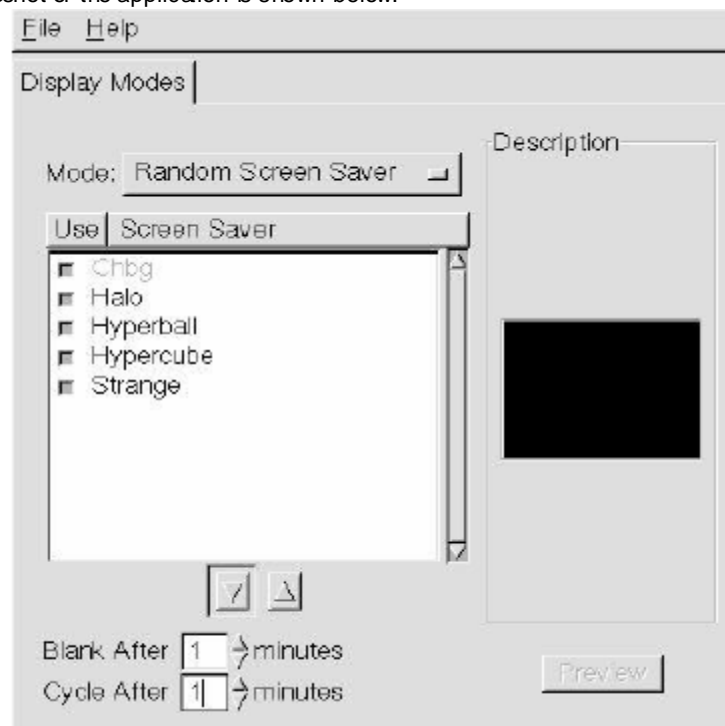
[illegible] of the application is shown below.

File Help

Display Modes

Mode: Random Screen Saver

Use Screen Saver

Chbg
Halo
Hyperball
Hypercube
Strange

Description

Blank After 1 minutes
Cycle After 1 minutes

Preview